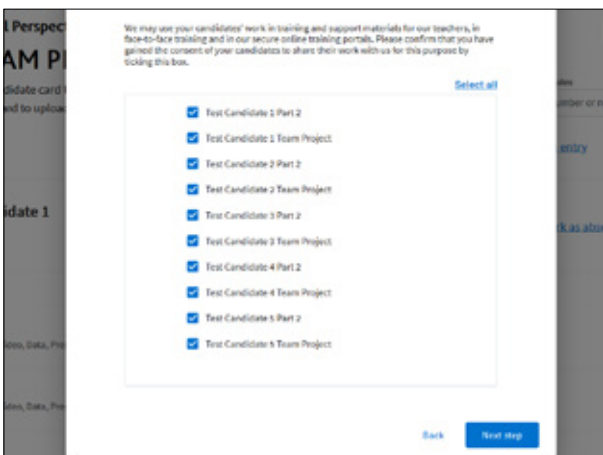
l Perspect

AM PI

didate card

nd to upload

date 1

ideo, Data, Pre

ideo, Data, Pre

ides

mber or n

entry

k as abo

We may use your candidates' work in training and support materials for our teachers, in face-to-face training and in our secure online training portals. Please confirm that you have gained the consent of your candidates to share their work with us for this purpose by ticking this box.

Select all

Test Candidate 1 Part 2

Test Candidate 1 Team Project

Test Candidate 2 Part 2

Test Candidate 2 Team Project

Test Candidate 3 Part 2

Test Candidate 3 Team Project

Test Candidate 4 Part 2

Test Candidate 4 Team Project

Test Candidate 5 Part 2

Test Candidate 5 Team Project

Back

Next step